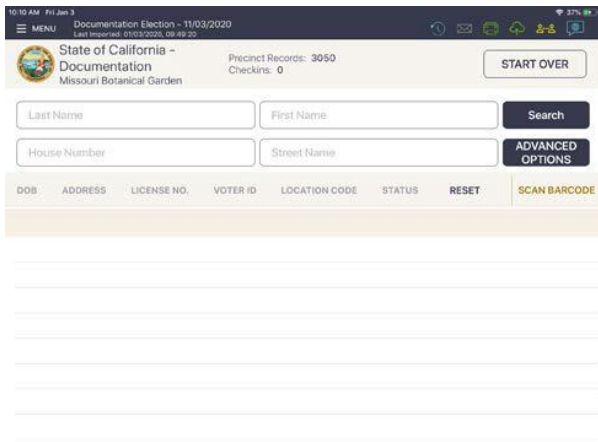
10:10 AM Fri Jan 3

37%

MENU

Documentation Election - 11/03/2020
Last Imported: 01/03/2020, 09:49:20

State of California - Documentation
Missouri Botanical Garden

Precinct Records: 3050
Checkins: 0

START OVER

Last Name

First Name

Search

House Number

Street Name

ADVANCED OPTIONS

| DOB | ADDRESS | LICENSE NO. | VOTER ID | LOCATION CODE | STATUS | RESET | SCAN BARCODE |
|---|---|---|---|---|---|---|---|